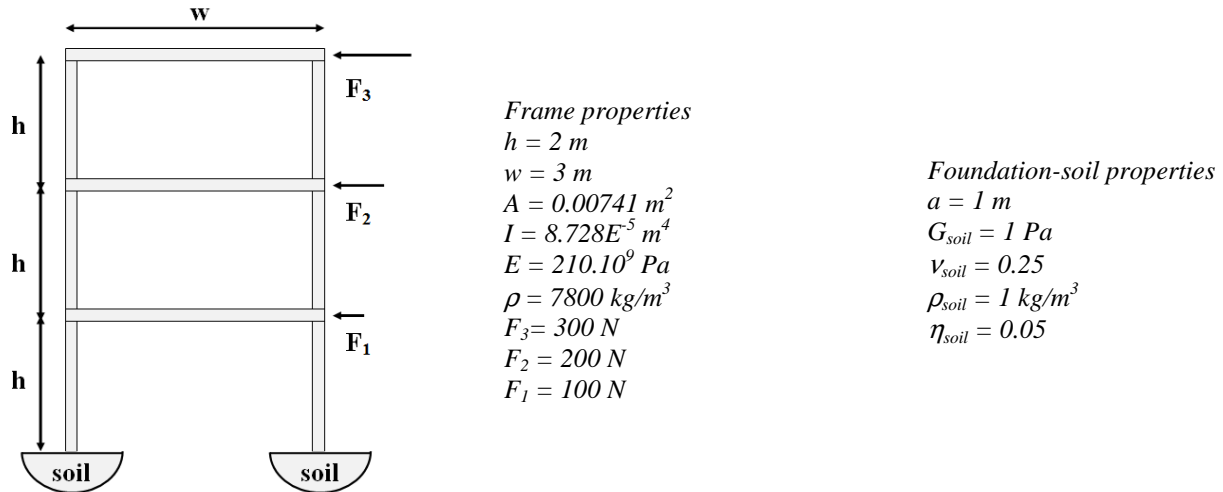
w

h

h

h

$F_3$

$F_2$

$F_1$

soil

soil

*Frame properties*
$h = 2\ m$
$w = 3\ m$
$A = 0.00741\ m^2$
$I = 8.728E^{-5}\ m^4$
$E = 210.10^9\ Pa$
$\rho = 7800\ kg/m^3$
$F_3 = 300\ N$
$F_2 = 200\ N$
$F_1 = 100\ N$

*Foundation-soil properties*
$a = 1\ m$
$G_{soil} = 1\ Pa$
$\nu_{soil} = 0.25$
$\rho_{soil} = 1\ kg/m^3$
$\eta_{soil} = 0.05$